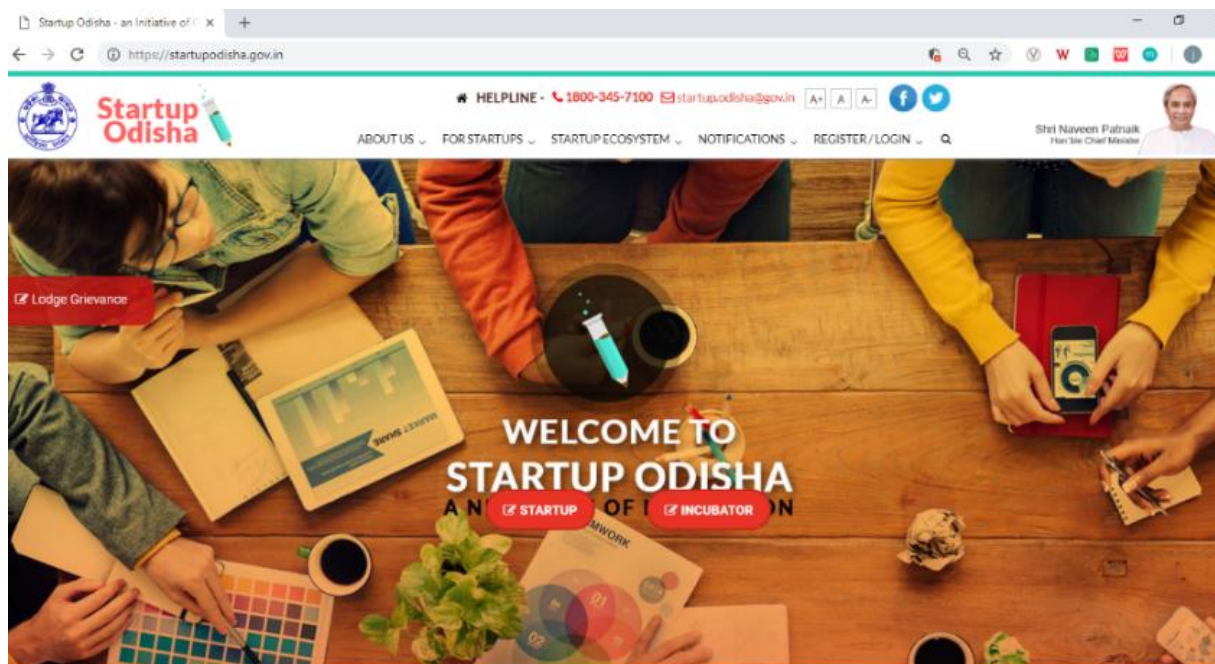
Startup Odisha - an Initiative of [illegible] ×

https://startupodisha.gov.in

Startup Odisha

HELPLINE - 1800-345-7100 startup.odisha@gov.in A+ A A-

ABOUT US FOR STARTUPS STARTUP ECOSYSTEM NOTIFICATIONS REGISTER / LOGIN

Shri Naveen Patnaik
Hon'ble Chief Minister

Lodge Grievance

MARKET SHARE

WELCOME TO
STARTUP ODISHA
A N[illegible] OF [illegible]N

STARTUP INCUBATOR

MWORK